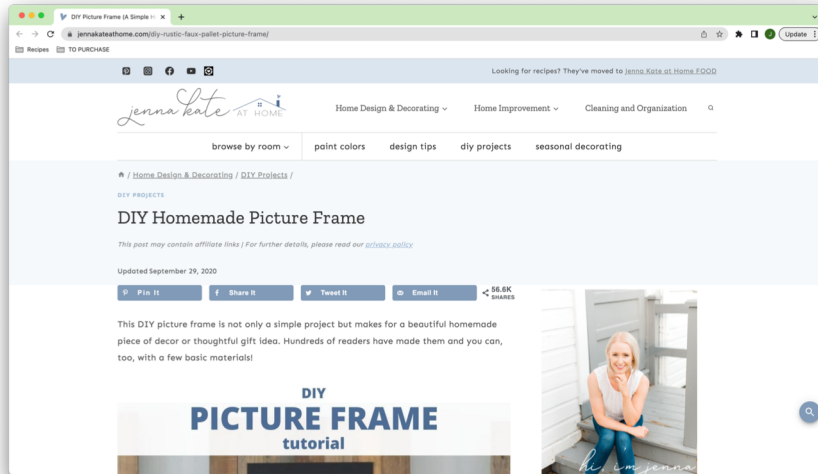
DIY Picture Frame (A Simple H ×
+
jennakateathome.com/diy-rustic-faux-pallet-picture-frame/
Update
Recipes TO PURCHASE

Looking for recipes? They've moved to Jenna Kate at Home FOOD

jenna kate AT HOME
Home Design & Decorating
Home Improvement
Cleaning and Organization

browse by room
paint colors
design tips
diy projects
seasonal decorating

/ Home Design & Decorating / DIY Projects /

DIY PROJECTS

DIY Homemade Picture Frame

This post may contain affiliate links | For further details, please read our privacy policy

Updated September 29, 2020

Pin It
Share It
Tweet It
Email It
56.6K SHARES

This DIY picture frame is not only a simple project but makes for a beautiful homemade piece of decor or thoughtful gift idea. Hundreds of readers have made them and you can, too, with a few basic materials!

DIY
PICTURE FRAME
tutorial

hi, i'm jenna